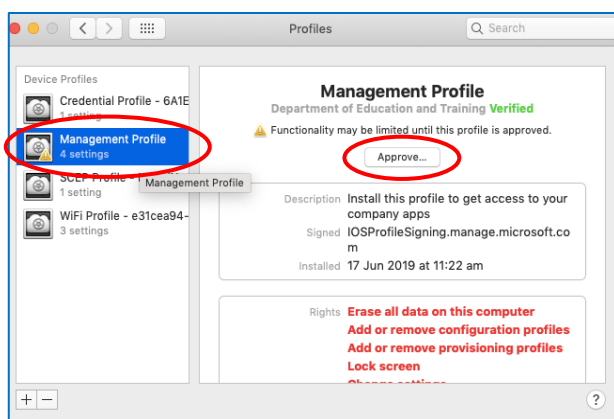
Profiles
Search

Device Profiles
Credential Profile - 6A1E
1 setting
Management Profile
4 settings
SCEP Profile - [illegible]
1 setting
Management Profile
WiFi Profile - e31cea94-
3 settings

Management Profile
Department of Education and Training Verified
Functionality may be limited until this profile is approved.
Approve...

Description Install this profile to get access to your company apps
Signed IOSProfileSigning.manage.microsoft.com
Installed 17 Jun 2019 at 11:22 am

Rights Erase all data on this computer
Add or remove configuration profiles
Add or remove provisioning profiles
Lock screen
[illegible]

+ −
?